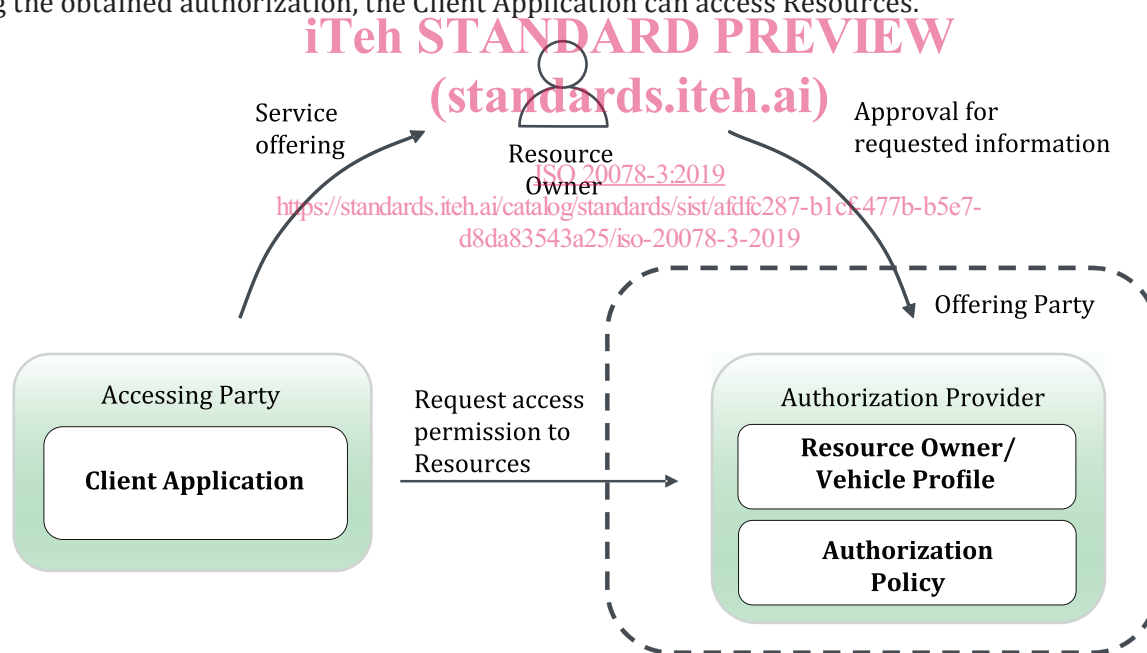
g the obtained authorization, the Client Application can access Resources.

iTeh STANDARD PREVIEW
(standards.iteh.ai)

Service offering

Resource Owner

Approval for requested information

ISO 20078-3:2019
https://standards.iteh.ai/catalog/standards/sist/afdfc287-b1cf-477b-b5e7-d8da83543a25/iso-20078-3-2019

Offering Party

Accessing Party

Client Application

Request access permission to Resources

Authorization Provider

Resource Owner/ Vehicle Profile

Authorization Policy